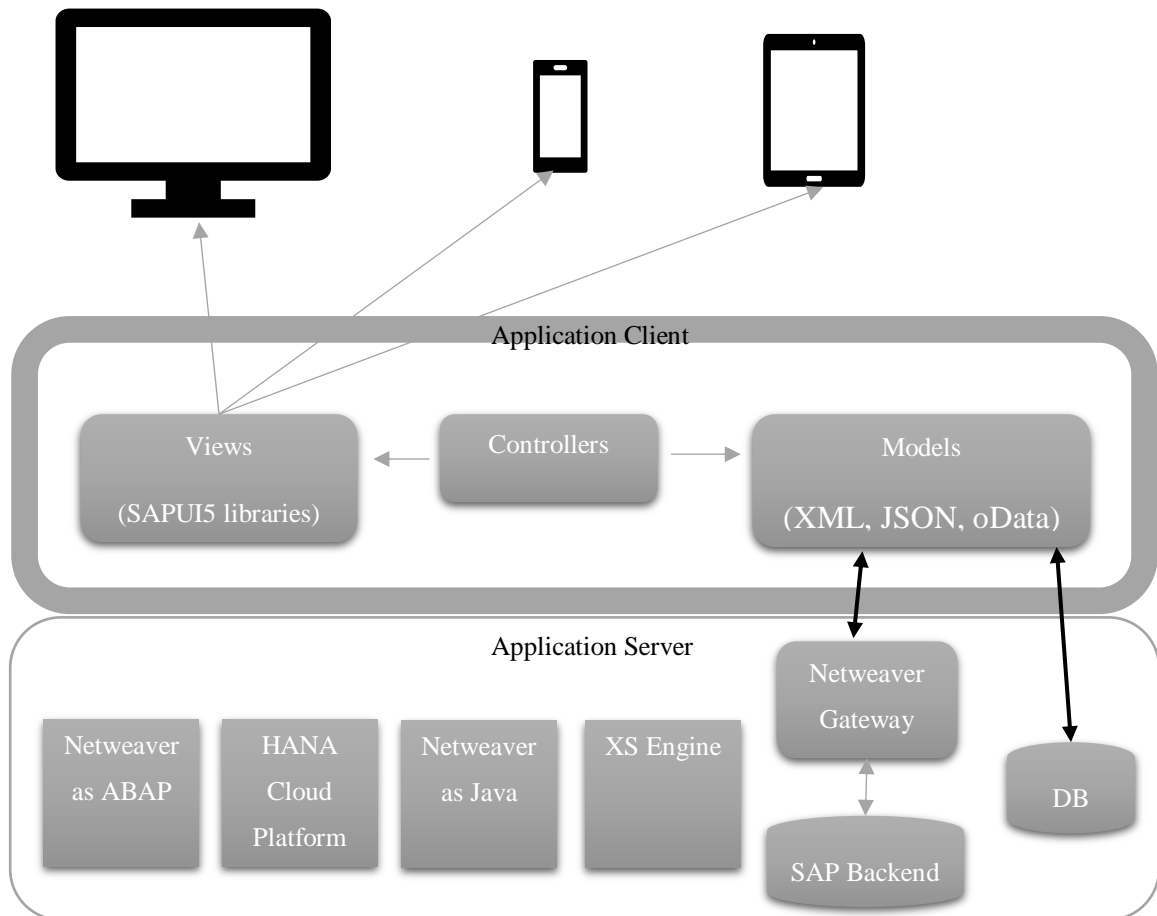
Application Client

Views

(SAPUI5 libraries)

Controllers

Models

(XML, JSON, oData)

Application Server

Netweaver as ABAP

HANA Cloud Platform

Netweaver as Java

XS Engine

Netweaver Gateway

SAP Backend

DB